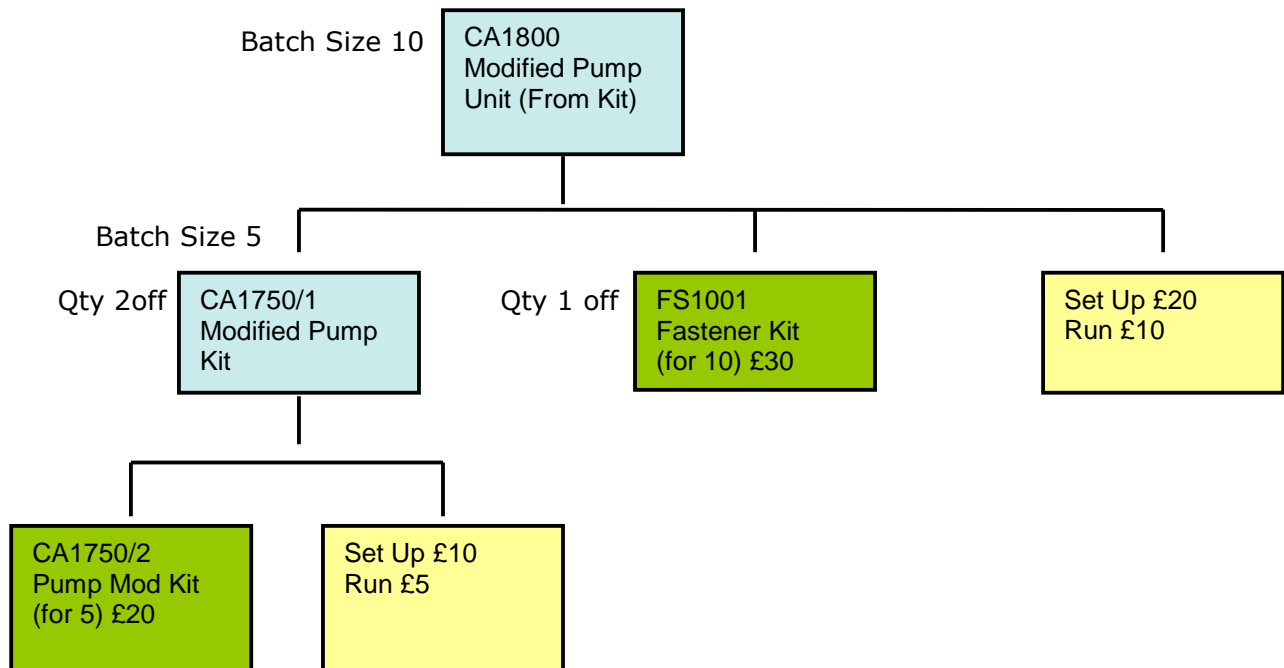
Batch Size 10

CA1800
Modified Pump
Unit (From Kit)

Batch Size 5

Qty 2off

CA1750/1
Modified Pump
Kit

Qty 1 off

FS1001
Fastener Kit
(for 10) £30

Set Up £20
Run £10

CA1750/2
Pump Mod Kit
(for 5) £20

Set Up £10
Run £5